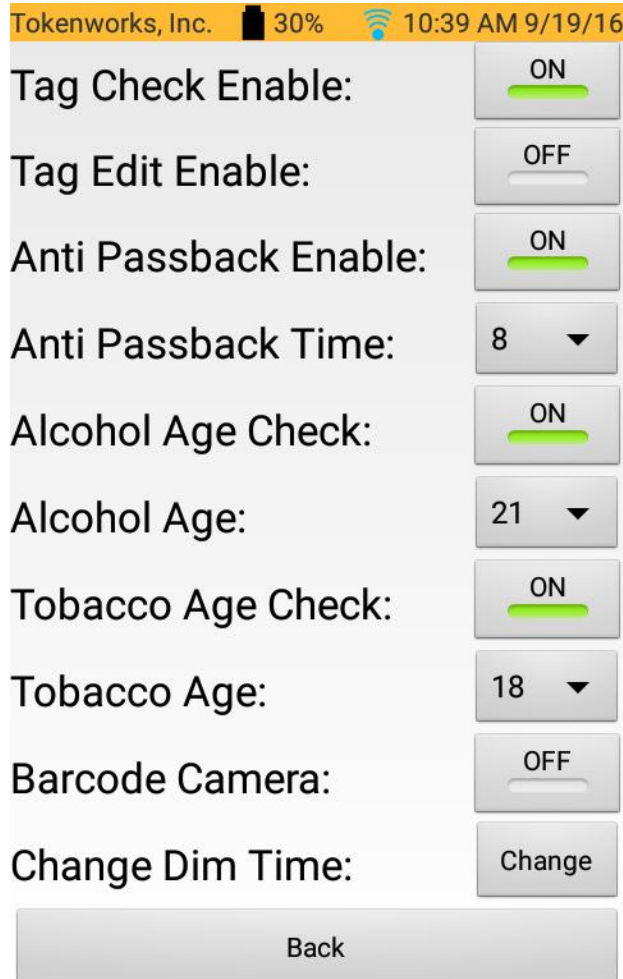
Tokenworks, Inc. 30% 10:39 AM 9/19/16

Tag Check Enable: ON

Tag Edit Enable: OFF

Anti Passback Enable: ON

Anti Passback Time: 8

Alcohol Age Check: ON

Alcohol Age: 21

Tobacco Age Check: ON

Tobacco Age: 18

Barcode Camera: OFF

Change Dim Time: Change

Back